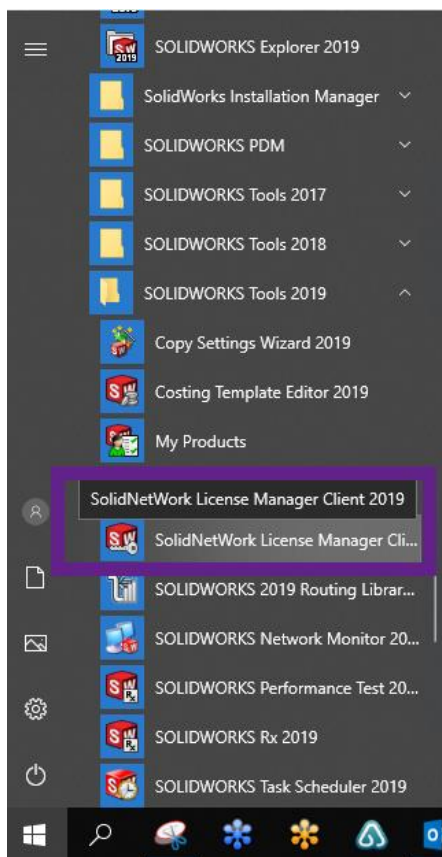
SOLIDWORKS Explorer 2019
SolidWorks Installation Manager
SOLIDWORKS PDM
SOLIDWORKS Tools 2017
SOLIDWORKS Tools 2018
SOLIDWORKS Tools 2019
Copy Settings Wizard 2019
Costing Template Editor 2019
My Products
SolidNetWork License Manager Client 2019
SolidNetWork License Manager Cli...
SOLIDWORKS 2019 Routing Librar...
SOLIDWORKS Network Monitor 20...
SOLIDWORKS Performance Test 20...
SOLIDWORKS Rx 2019
SOLIDWORKS Task Scheduler 2019